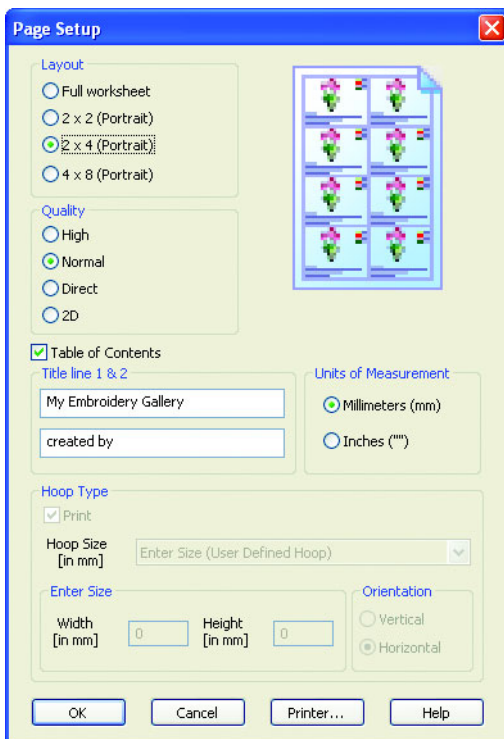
Page Setup

Layout
Full worksheet
2 x 2 (Portrait)
2 x 4 (Portrait)
4 x 8 (Portrait)

Quality
High
Normal
Direct
2D

Table of Contents

Title line 1 & 2
My Embroidery Gallery
created by

Units of Measurement
Millimeters (mm)
Inches ("")

Hoop Type
Print
Hoop Size [in mm]
Enter Size (User Defined Hoop)

Enter Size
Width [in mm]
0
Height [in mm]
0

Orientation
Vertical
Horizontal

OK
Cancel
Printer...
Help